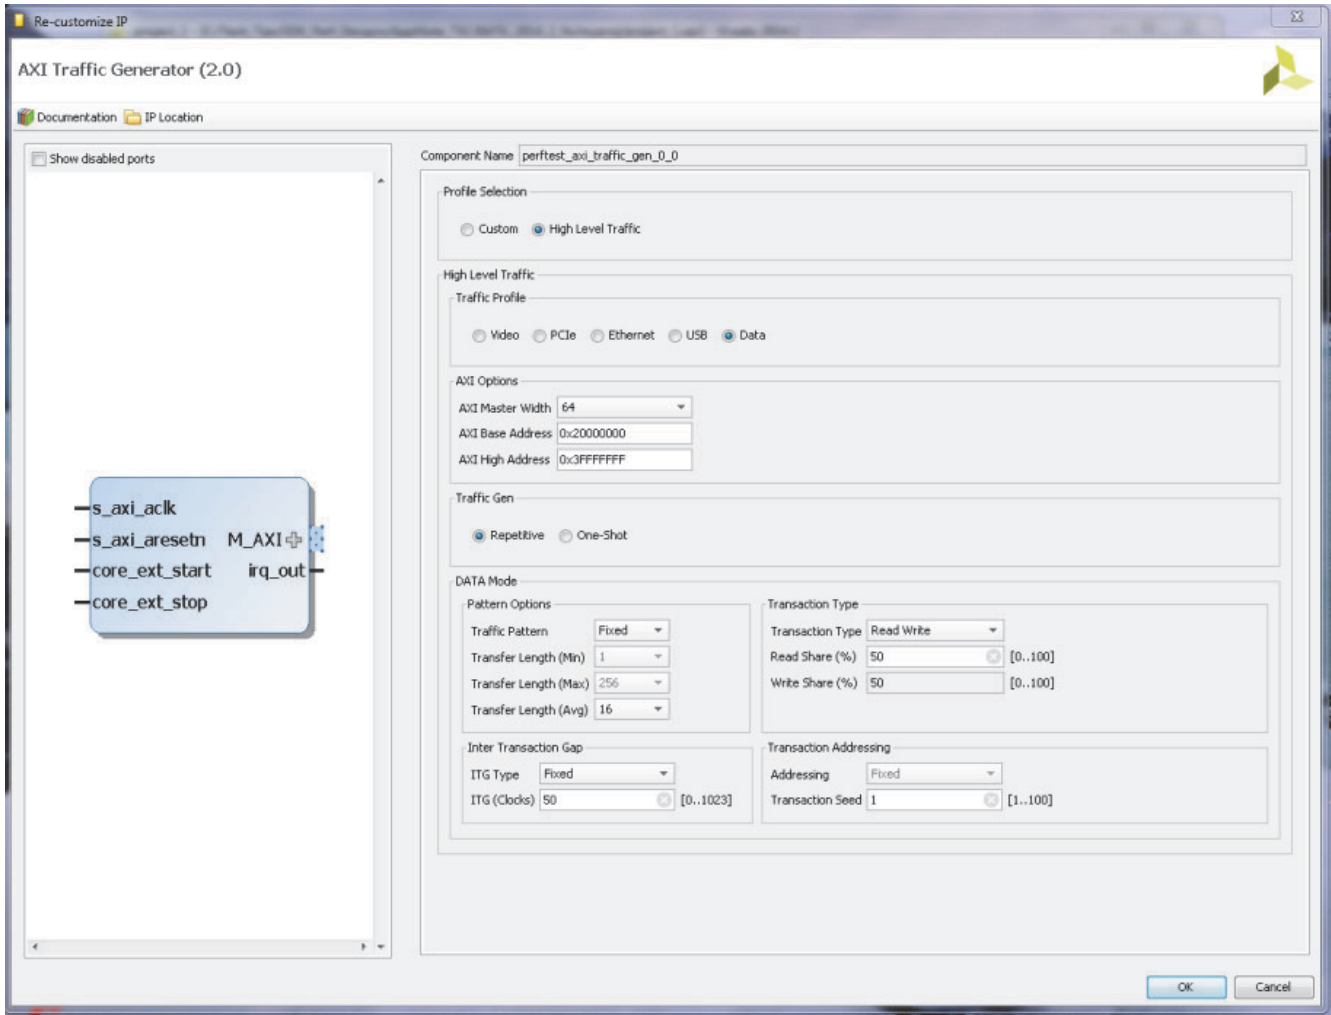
Re-customize IP

AXI Traffic Generator (2.0)

Documentation IP Location

Show disabled ports

s_axi_aclk
s_axi_aresetn
core_ext_start
core_ext_stop
M_AXI
irq_out

Component Name perftest_axi_traffic_gen_0_0

Profile Selection
Custom High Level Traffic

High Level Traffic
Traffic Profile
Video PCIe Ethernet USB Data

AXI Options
AXI Master Width 64
AXI Base Address 0x20000000
AXI High Address 0x3FFFFFFF

Traffic Gen
Repetitive One-Shot

DATA Mode
Pattern Options
Traffic Pattern Fixed
Transfer Length (Min) 1
Transfer Length (Max) 256
Transfer Length (Avg) 16

Transaction Type
Transaction Type Read Write
Read Share (%) 50 [0..100]
Write Share (%) 50 [0..100]

Inter Transaction Gap
ITG Type Fixed
ITG (Clocks) 50 [0..1023]

Transaction Addressing
Addressing Fixed
Transaction Seed 1 [1..100]

OK Cancel